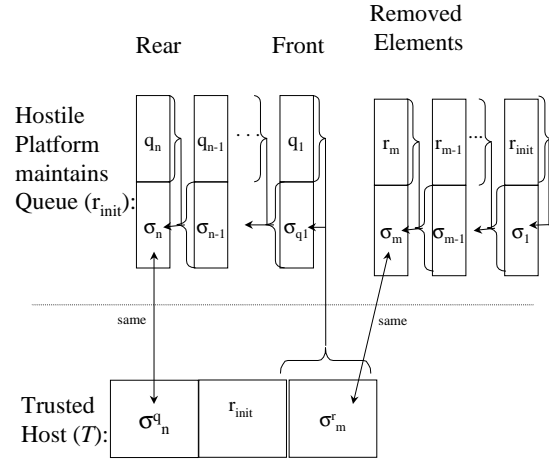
Rear

Front

Removed Elements

Hostile Platform maintains Queue ($r_{init}$):

$q_n$

$q_{n-1}$

. . .

$q_1$

$r_m$

$r_{m-1}$

...

$r_{init}$

$\sigma_n$

$\sigma_{n-1}$

$\sigma_{q1}$

$\sigma_m$

$\sigma_{m-1}$

$\sigma_1$

same

same

Trusted Host ($T$):

$\sigma^{q}_{n}$

$r_{init}$

$\sigma^{r}_{m}$